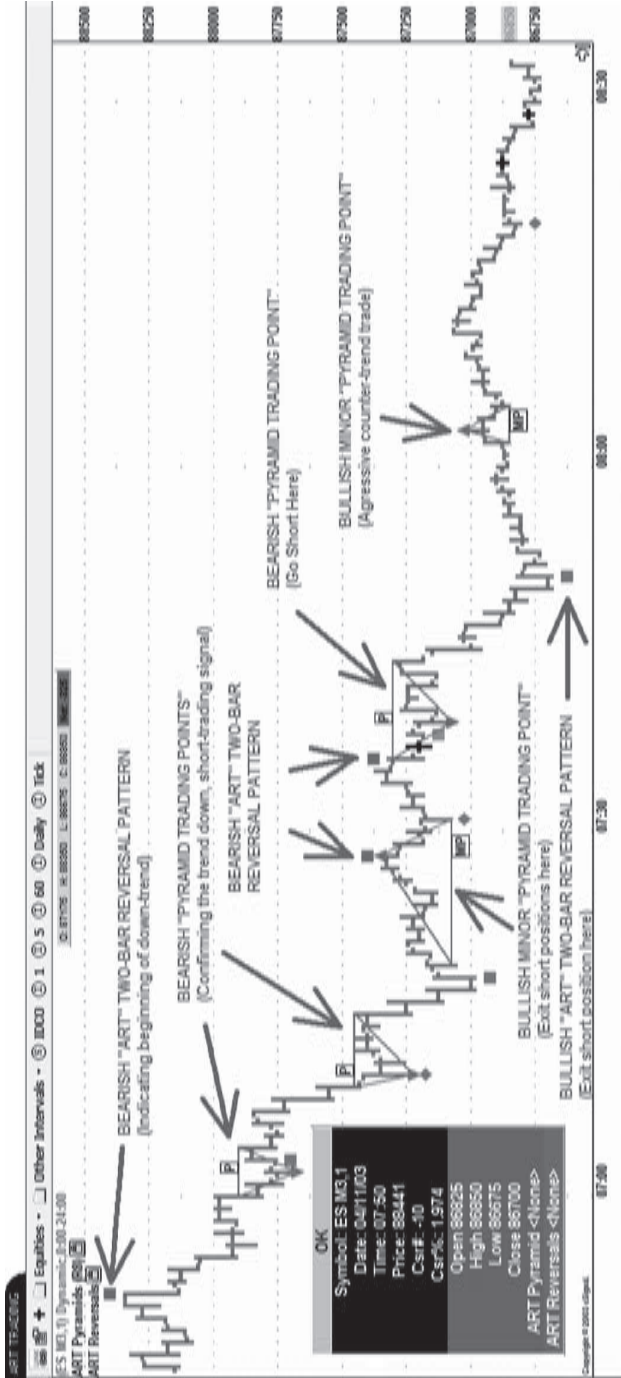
ART TRADING

Equities • Other Intervals • 1000 1 5 60 Daily Tick

ES M3,1) Dynamic 0:00-24:00
ART Pyramids
ART Reversals

O: 87175 H: 86950 L: 86875 C: 86850

BEARISH "ART" TWO-BAR REVERSAL PATTERN
(Indicating beginning of down-trend)

BEARISH "PYRAMID TRADING POINTS"
(Confirming the trend down, short-trading signal)

BEARISH "ART" TWO-BAR REVERSAL PATTERN

BEARISH "PYRAMID TRADING POINT"
(Go Short Here)

BULLISH MINOR "PYRAMID TRADING POINT"
(Agressive counter-trend trade)

BULLISH MINOR "PYRAMID TRADING POINT"
(Exit short positions here)

BULLISH "ART" TWO-BAR REVERSAL PATTERN
(Exit short position here)

OK
Symbol: ES M3,1
Date: 04/11/03
Time: 07:50
Price: 88441
Csr#: -10
Csr%: 1.974
Open 86825
High 86850
Low 86675
Close 86700
ART Pyramid <None>
ART Reversals <None>

P
P
P
MP
MP

88500
88250
88000
87750
87500
87250
87000
86750

07:00
07:30
08:00
08:30

Copyright © 2003 eSignal